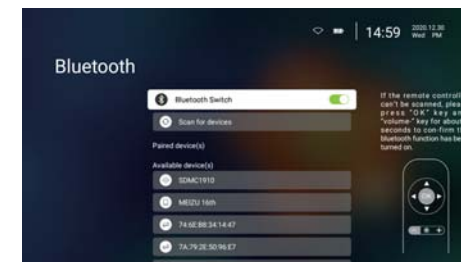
14:59 2020.12.30 Wed PM

Bluetooth

Bluetooth Switch

Scan for devices

Paired device(s)

Available device(s)

SDMC1910

MEIZU 16th

74:6E:88:34:14:47

7A:79:2E:50:96:E7

If the remote controll can't be scanned, plea press "OK" key an "volume-" key for about seconds to con-firm t bluetooth function has be turned on.

OK